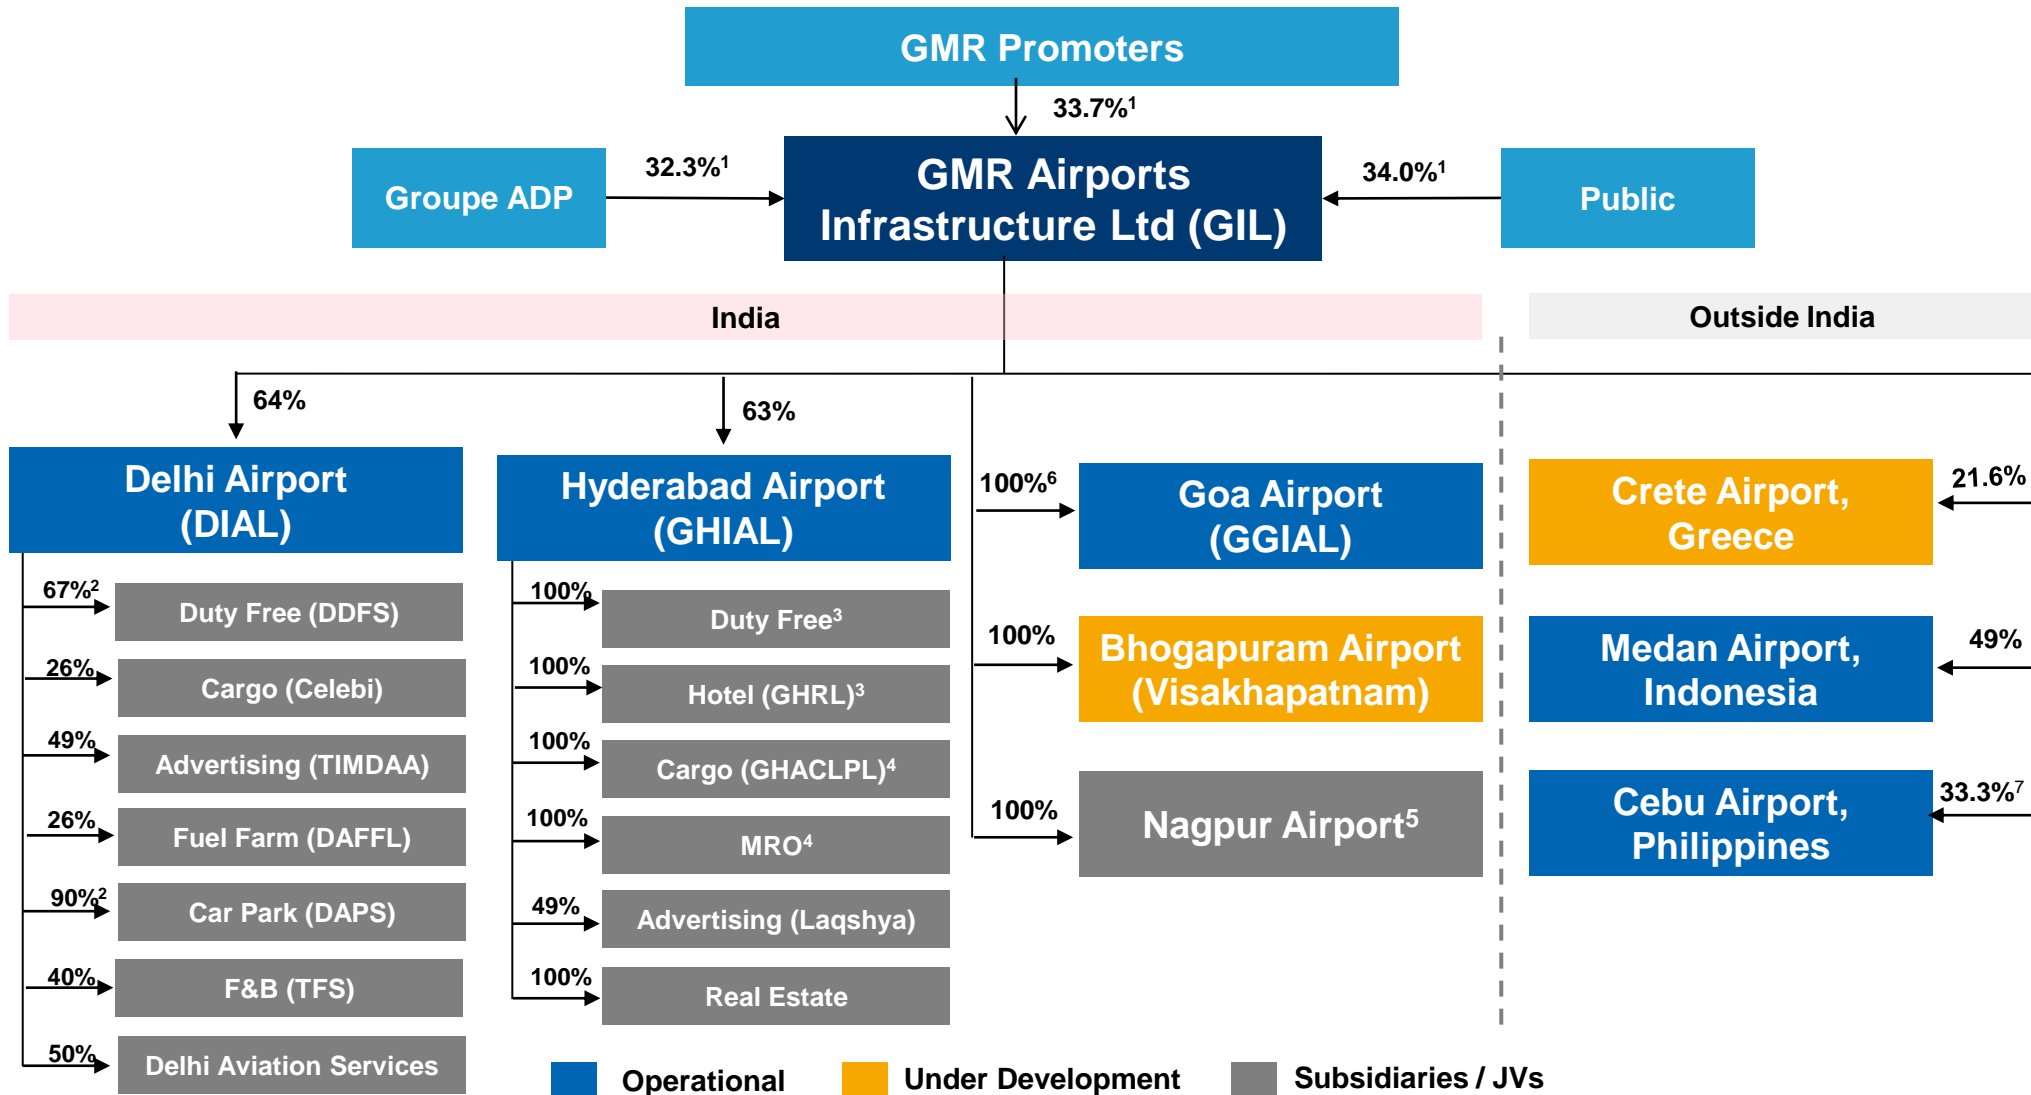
GMR Promoters

33.7%$^1$

Groupe ADP

32.3%$^1$

GMR Airports Infrastructure Ltd (GIL)

34.0%$^1$

Public

India

Outside India

64%

Delhi Airport (DIAL)

67%$^2$ Duty Free (DDFS)

26% Cargo (Celebi)

49% Advertising (TIMDAA)

26% Fuel Farm (DAFFL)

90%$^2$ Car Park (DAPS)

40% F&B (TFS)

50% Delhi Aviation Services

63%

Hyderabad Airport (GHIAL)

100% Duty Free$^3$

100% Hotel (GHRL)$^3$

100% Cargo (GHACLPL)$^4$

100% MRO$^4$

49% Advertising (Laqshya)

100% Real Estate

100%$^6$ Goa Airport (GGIAL)

100% Bhogapuram Airport (Visakhapatnam)

100% Nagpur Airport$^5$

Crete Airport, Greece 21.6%

Medan Airport, Indonesia 49%

Cebu Airport, Philippines 33.3%$^7$

Operational

Under Development

Subsidiaries / JVs